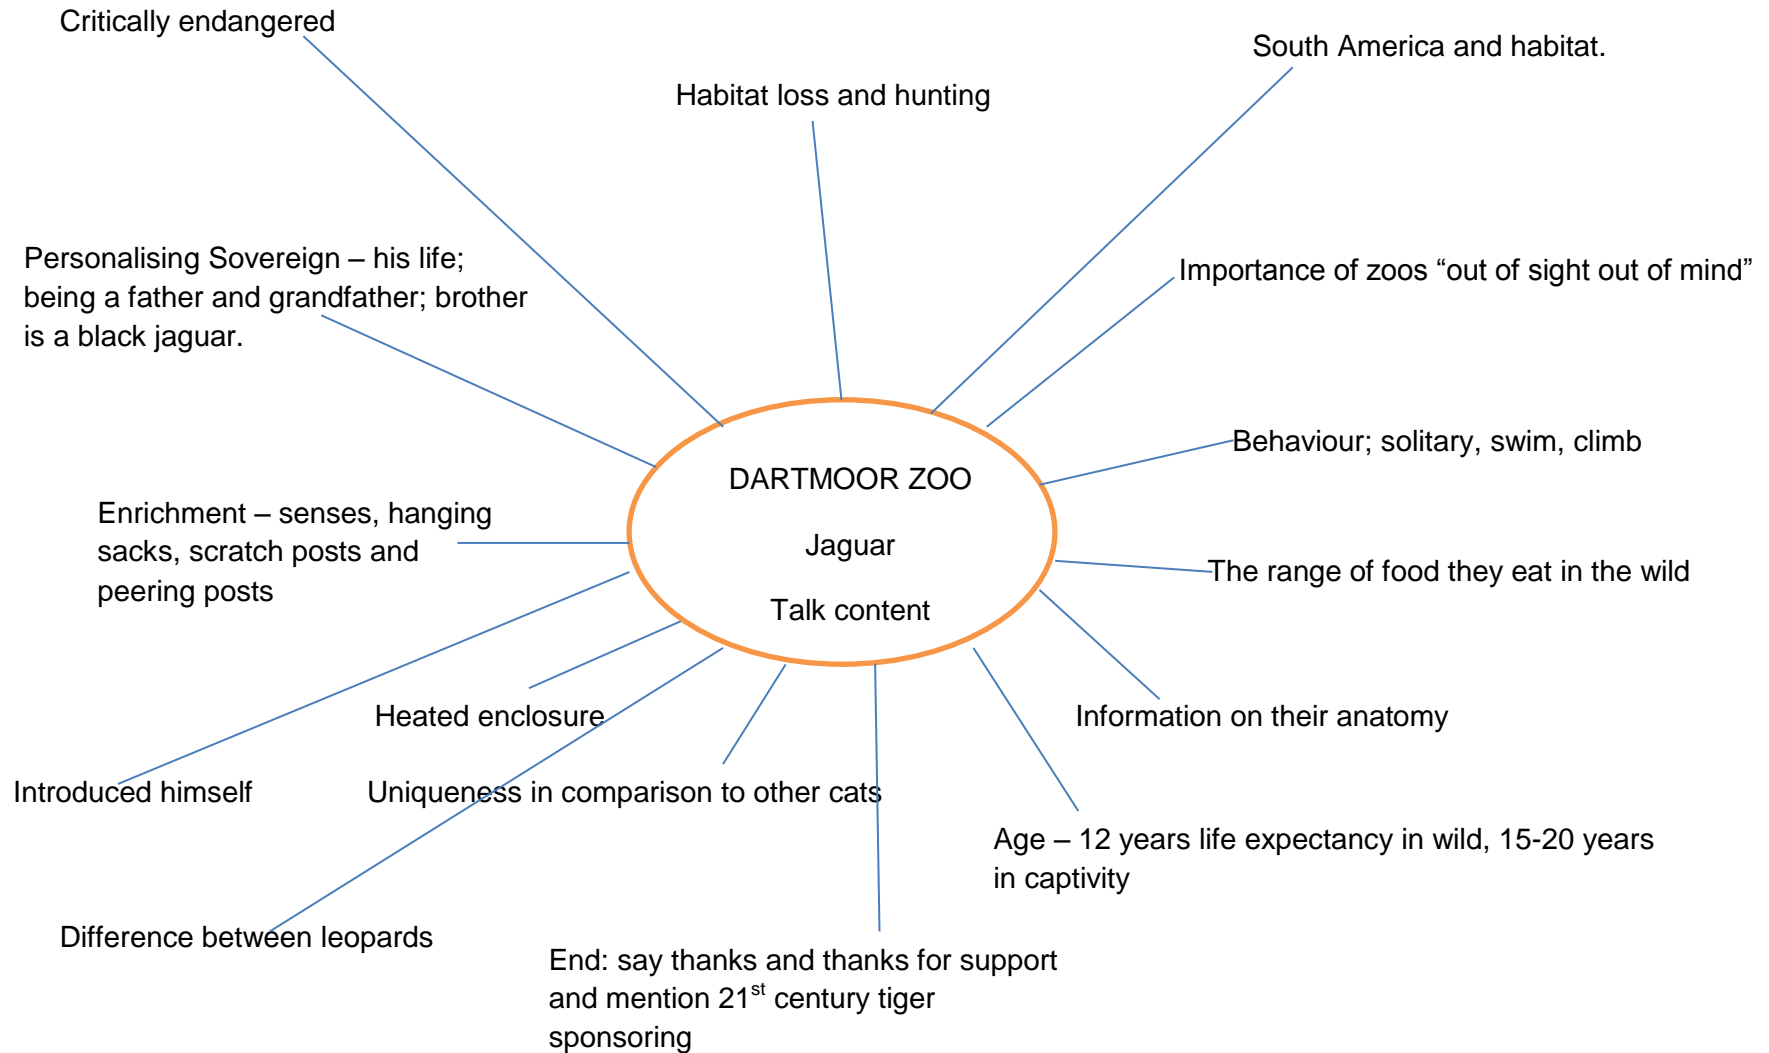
DARTMOOR ZOO

Jaguar

Talk content

Critically endangered

Habitat loss and hunting

South America and habitat.

Personalising Sovereign – his life; being a father and grandfather; brother is a black jaguar.

Importance of zoos “out of sight out of mind”

Behaviour; solitary, swim, climb

Enrichment – senses, hanging sacks, scratch posts and peering posts

The range of food they eat in the wild

Heated enclosure

Information on their anatomy

Introduced himself

Uniqueness in comparison to other cats

Age – 12 years life expectancy in wild, 15-20 years in captivity

Difference between leopards

End: say thanks and thanks for support and mention 21$^{st}$ century tiger sponsoring